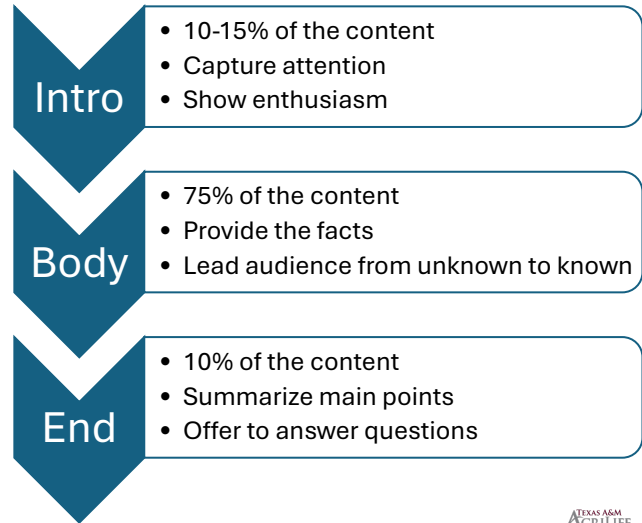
Intro

- 10-15% of the content
- Capture attention
- Show enthusiasm

Body

- 75% of the content
- Provide the facts
- Lead audience from unknown to known

End

- 10% of the content
- Summarize main points
- Offer to answer questions

Texas A&M AgriLife